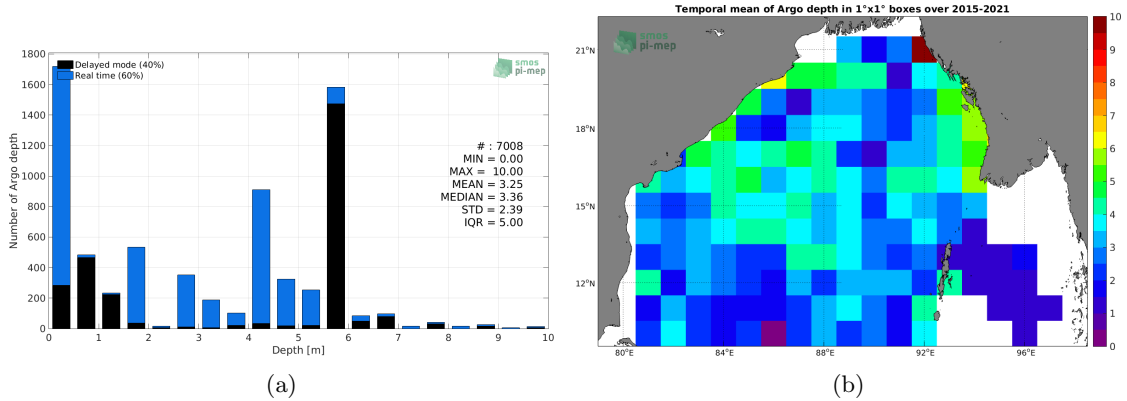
Delayed mode (40%)
Real time (60%)

smos
pi-mep

1800
1600
1400
1200
1000
800
600
400
200
0

Number of Argo depth

# : 7008
MIN = 0.00
MAX = 10.00
MEAN = 3.25
MEDIAN = 3.36
STD = 2.39
IQR = 5.00

0 1 2 3 4 5 6 7 8 9 10
Depth [m]

(a)

Temporal mean of Argo depth in 1°x1° boxes over 2015-2021

smos
pi-mep

21°N
18°N
15°N
12°N

80°E 84°E 88°E 92°E 96°E

10
9
8
7
6
5
4
3
2
1
0

(b)